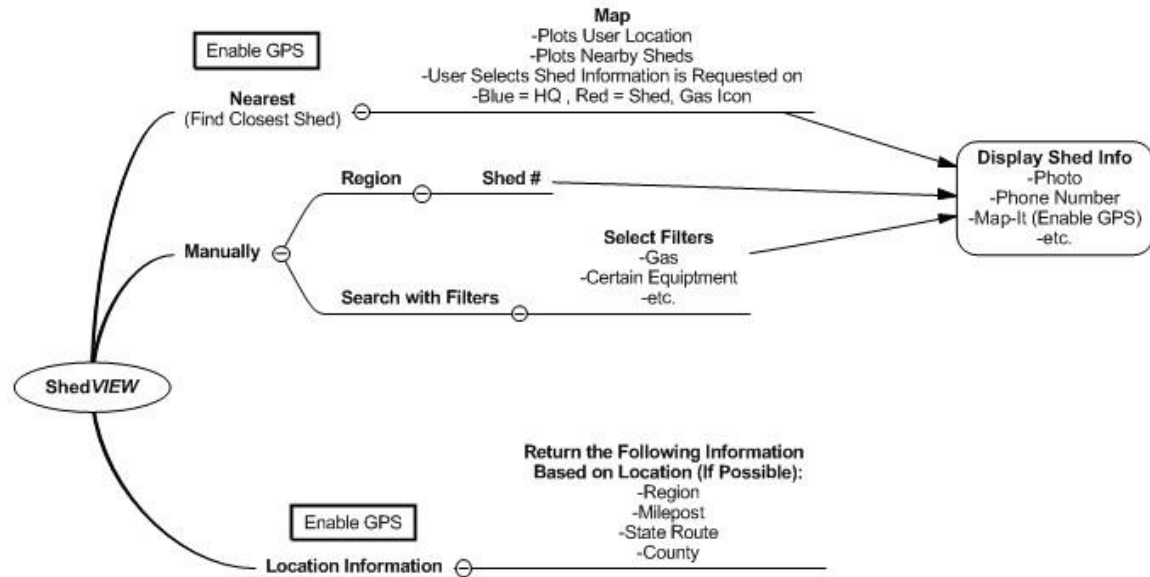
Enable GPS

Nearest
(Find Closest Shed)

Map
-Plots User Location
-Plots Nearby Sheds
-User Selects Shed Information is Requested on
-Blue = HQ , Red = Shed, Gas Icon

Display Shed Info
-Photo
-Phone Number
-Map-It (Enable GPS)
-etc.

Region

Shed #

Manually

Select Filters
-Gas
-Certain Equiptment
-etc.

Search with Filters

Shed*VIEW*

Return the Following Information
Based on Location (If Possible):
-Region
-Milepost
-State Route
-County

Enable GPS

Location Information